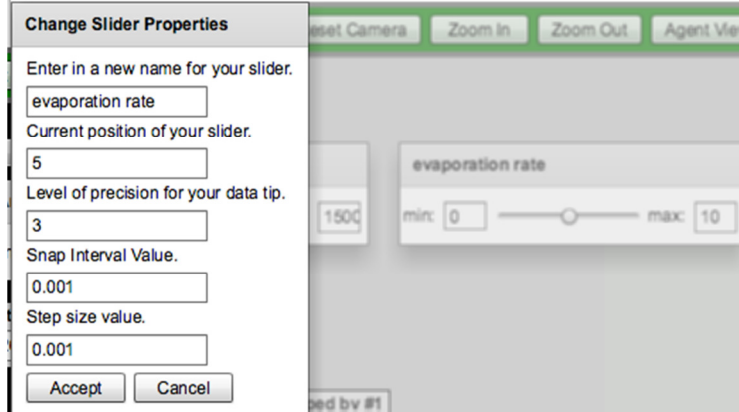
Change Slider Properties

Enter in a new name for your slider.

evaporation rate

Current position of your slider.

5

Level of precision for your data tip.

3

Snap Interval Value.

0.001

Step size value.

0.001

Accept Cancel

eset Camera Zoom In Zoom Out Agent Vie

evaporation rate

1500

min: 0 max: 10

ped by #1